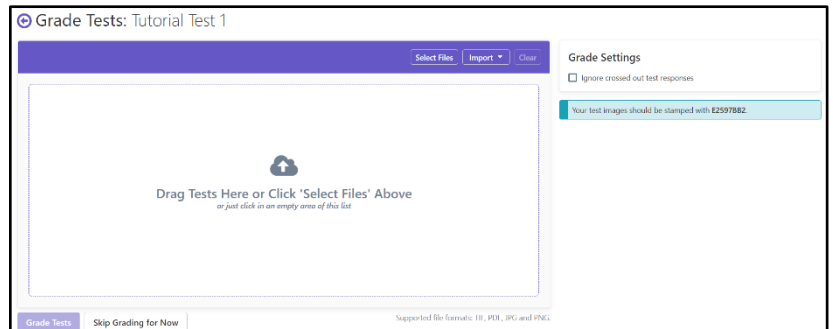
Grade Tests: Tutorial Test 1

Select Files Import Clear

Drag Tests Here or Click 'Select Files' Above
or just click in an empty area of this list

Grade Settings

Ignore crossed out test responses

Your test images should be stamped with E2597882.

Grade Tests Skip Grading for Now

Supported file formats: TIF, PDF, JPG and PNG.